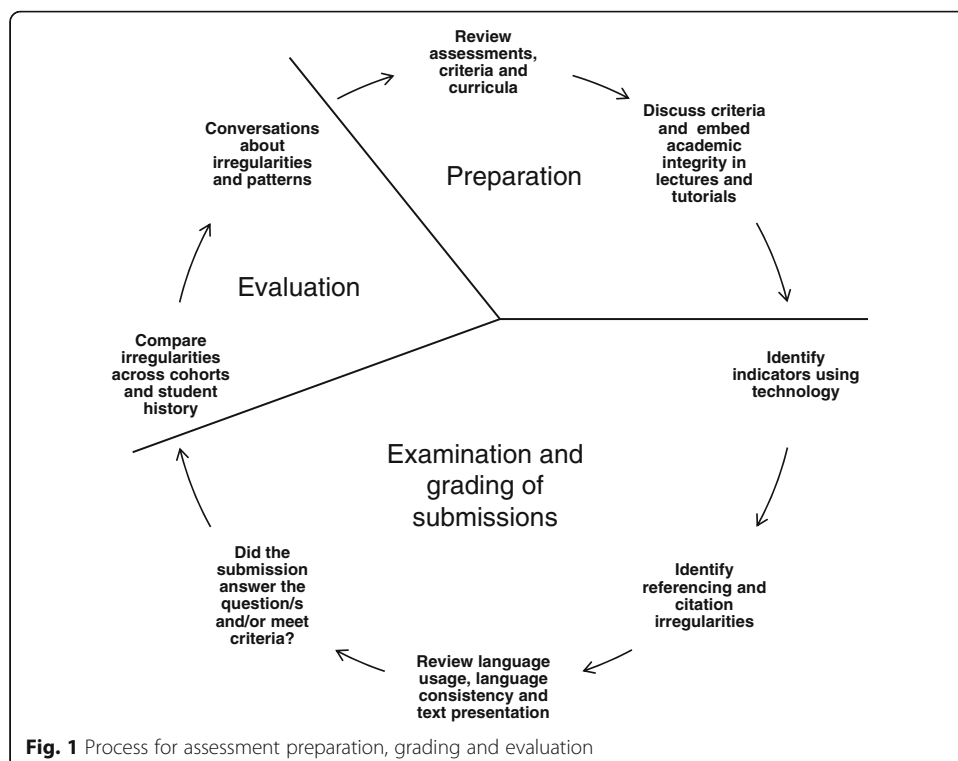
Review assessments, criteria and curricula

Discuss criteria and embed academic integrity in lectures and tutorials

Preparation

Conversations about irregularities and patterns

Evaluation

Compare irregularities across cohorts and student history

Identify indicators using technology

Examination and grading of submissions

Identify referencing and citation irregularities

Review language usage, language consistency and text presentation

Did the submission answer the question/s and/or meet criteria?

**Fig. 1** Process for assessment preparation, grading and evaluation